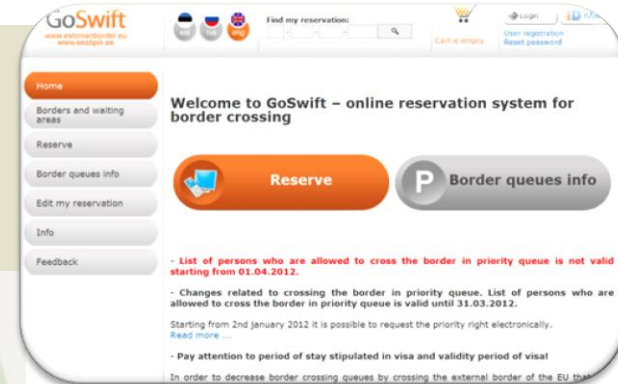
GoSwift
www.estonianborder.eu
www.eestipiir.ee

est rus eng

Find my reservation:

Cart is empty

Login
User registration
Reset password

Home
Borders and waiting areas
Reserve
Border queues info
Edit my reservation
Info
Feedback

Welcome to GoSwift – online reservation system for border crossing

Reserve

Border queues info

- List of persons who are allowed to cross the border in priority queue is not valid starting from 01.04.2012.

- Changes related to crossing the border in priority queue. List of persons who are allowed to cross the border in priority queue is valid until 31.03.2012.

Starting from 2nd january 2012 it is possible to request the priority right electronically.
Read more ...

- Pay attention to period of stay stipulated in visa and validity period of visa!

In order to decrease border crossing queues by crossing the external border of the EU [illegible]